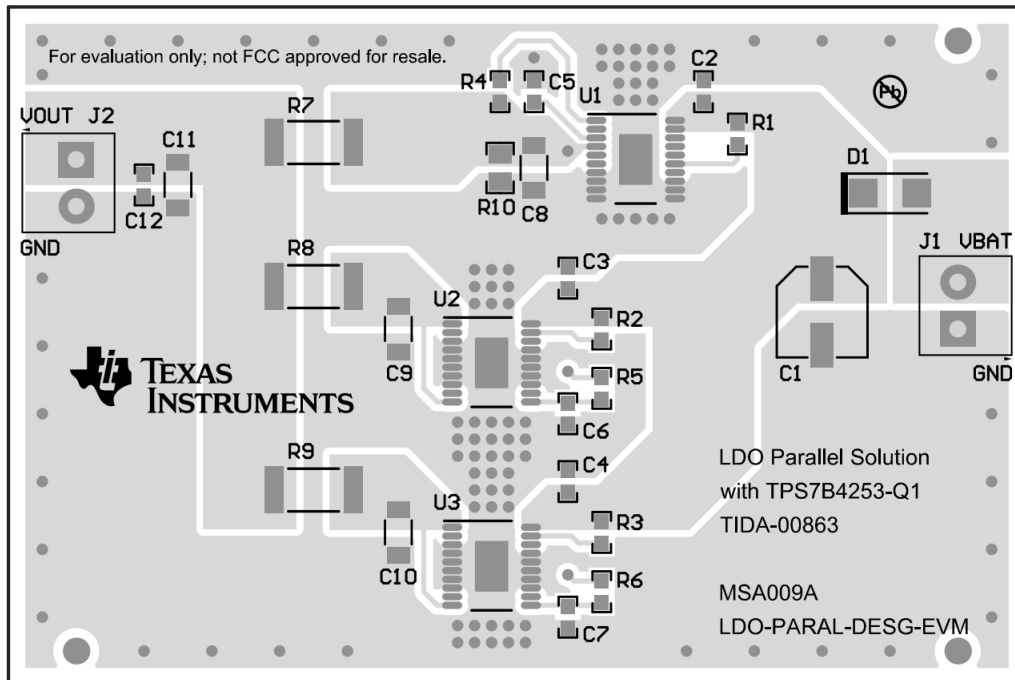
For evaluation only; not FCC approved for resale.

R4 C5 C2
U1
R1
Pb
VOUT J2
R7
C11
C12
R10 C8
D1
GND
R8
C3
J1 VBAT
U2
R2
C9
R5
C1
GND
TEXAS INSTRUMENTS
C6
R9
C4
LDO Parallel Solution with TPS7B4253-Q1 TIDA-00863
U3
R3
C10
R6
MSA009A
C7
LDO-PARAL-DESG-EVM